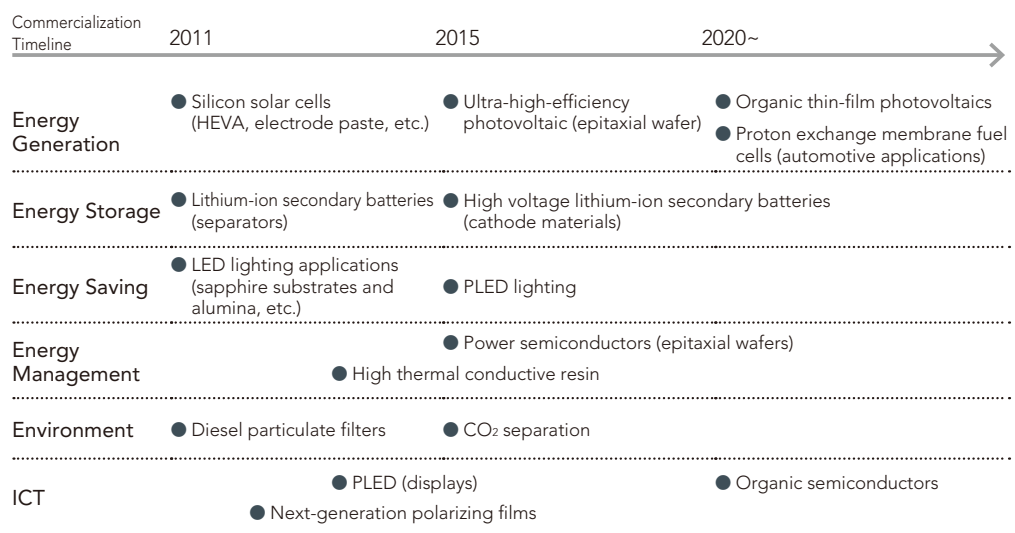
Commercialization Timeline 2011 2015 2020~

Energy Generation
● Silicon solar cells (HEVA, electrode paste, etc.)
● Ultra-high-efficiency photovoltaic (epitaxial wafer)
● Organic thin-film photovoltaics
● Proton exchange membrane fuel cells (automotive applications)

Energy Storage
● Lithium-ion secondary batteries (separators)
● High voltage lithium-ion secondary batteries (cathode materials)

Energy Saving
● LED lighting applications (sapphire substrates and alumina, etc.)
● PLED lighting

Energy Management
● Power semiconductors (epitaxial wafers)
● High thermal conductive resin

Environment
● Diesel particulate filters
● $CO_2$ separation

ICT
● PLED (displays)
● Organic semiconductors
● Next-generation polarizing films